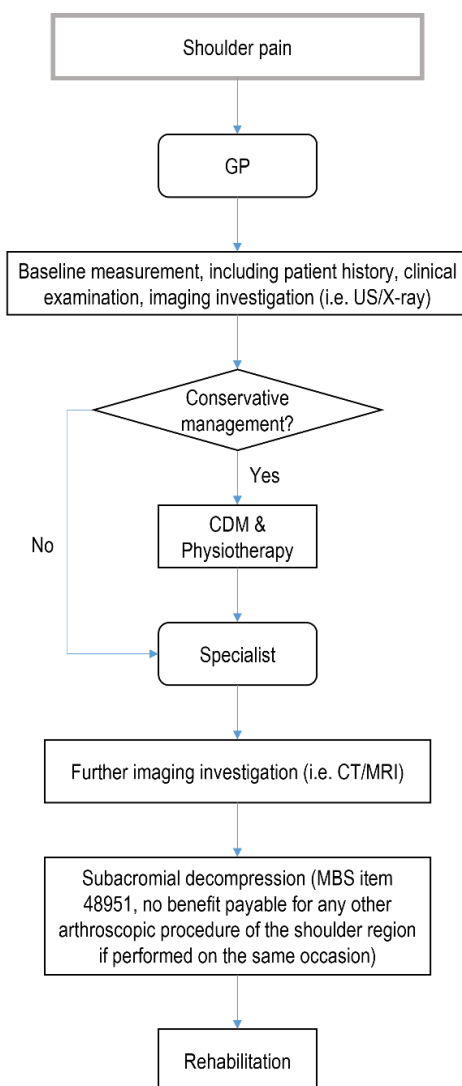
Shoulder pain

GP

Baseline measurement, including patient history, clinical examination, imaging investigation (i.e. US/X-ray)

Conservative management?

Yes

No

CDM & Physiotherapy

Specialist

Further imaging investigation (i.e. CT/MRI)

Subacromial decompression (MBS item 48951, no benefit payable for any other arthroscopic procedure of the shoulder region if performed on the same occasion)

Rehabilitation